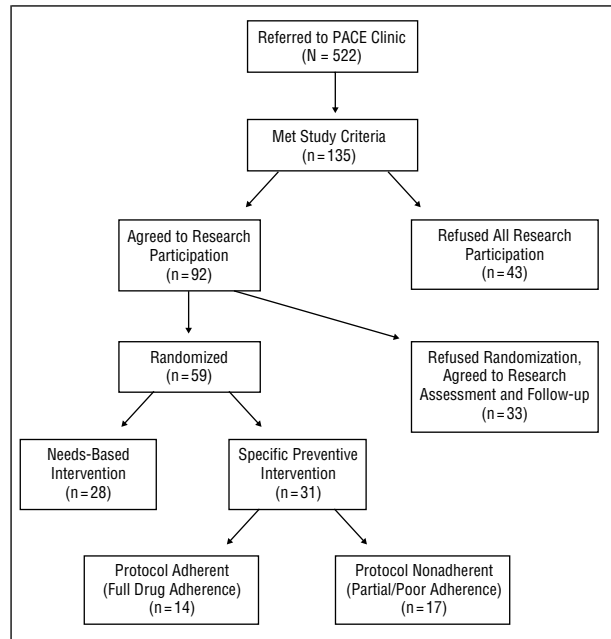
Referred to PACE Clinic
(N = 522)

Met Study Criteria
(n = 135)

Agreed to Research Participation
(n = 92)

Refused All Research Participation
(n = 43)

Randomized
(n = 59)

Refused Randomization, Agreed to Research Assessment and Follow-up
(n = 33)

Needs-Based Intervention
(n = 28)

Specific Preventive Intervention
(n = 31)

Protocol Adherent
(Full Drug Adherence)
(n = 14)

Protocol Nonadherent
(Partial/Poor Adherence)
(n = 17)